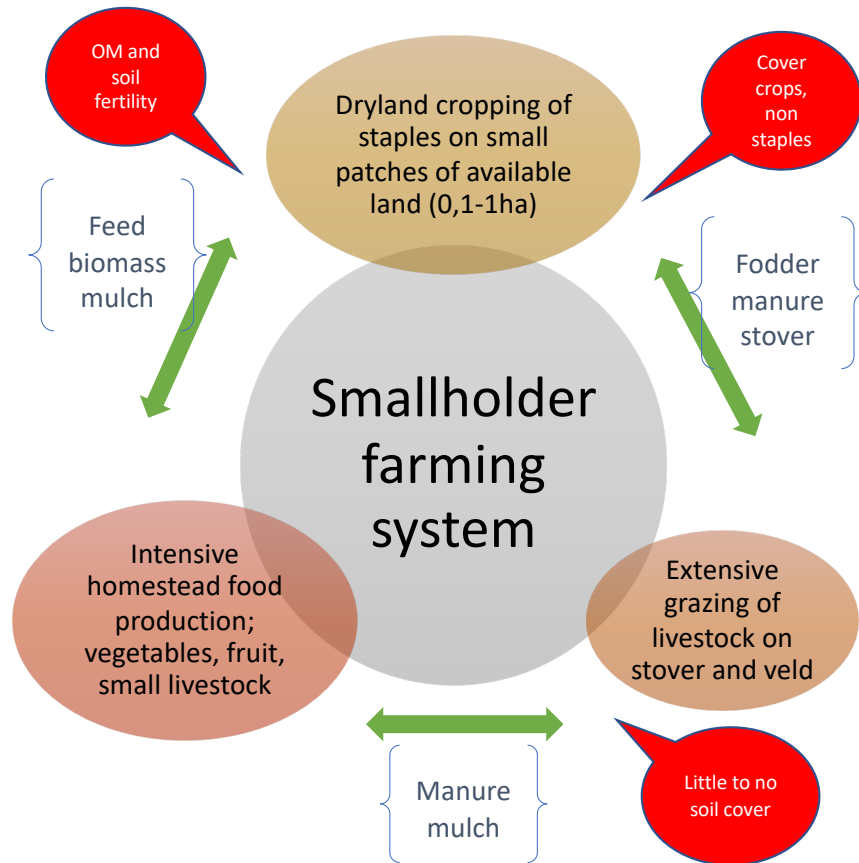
OM and soil fertility

Dryland cropping of staples on small patches of available land (0,1-1ha)

Cover crops, non staples

Feed biomass mulch

Fodder manure stover

Smallholder farming system

Intensive homestead food production; vegetables, fruit, small livestock

Extensive grazing of livestock on stover and veld

Manure mulch

Little to no soil cover